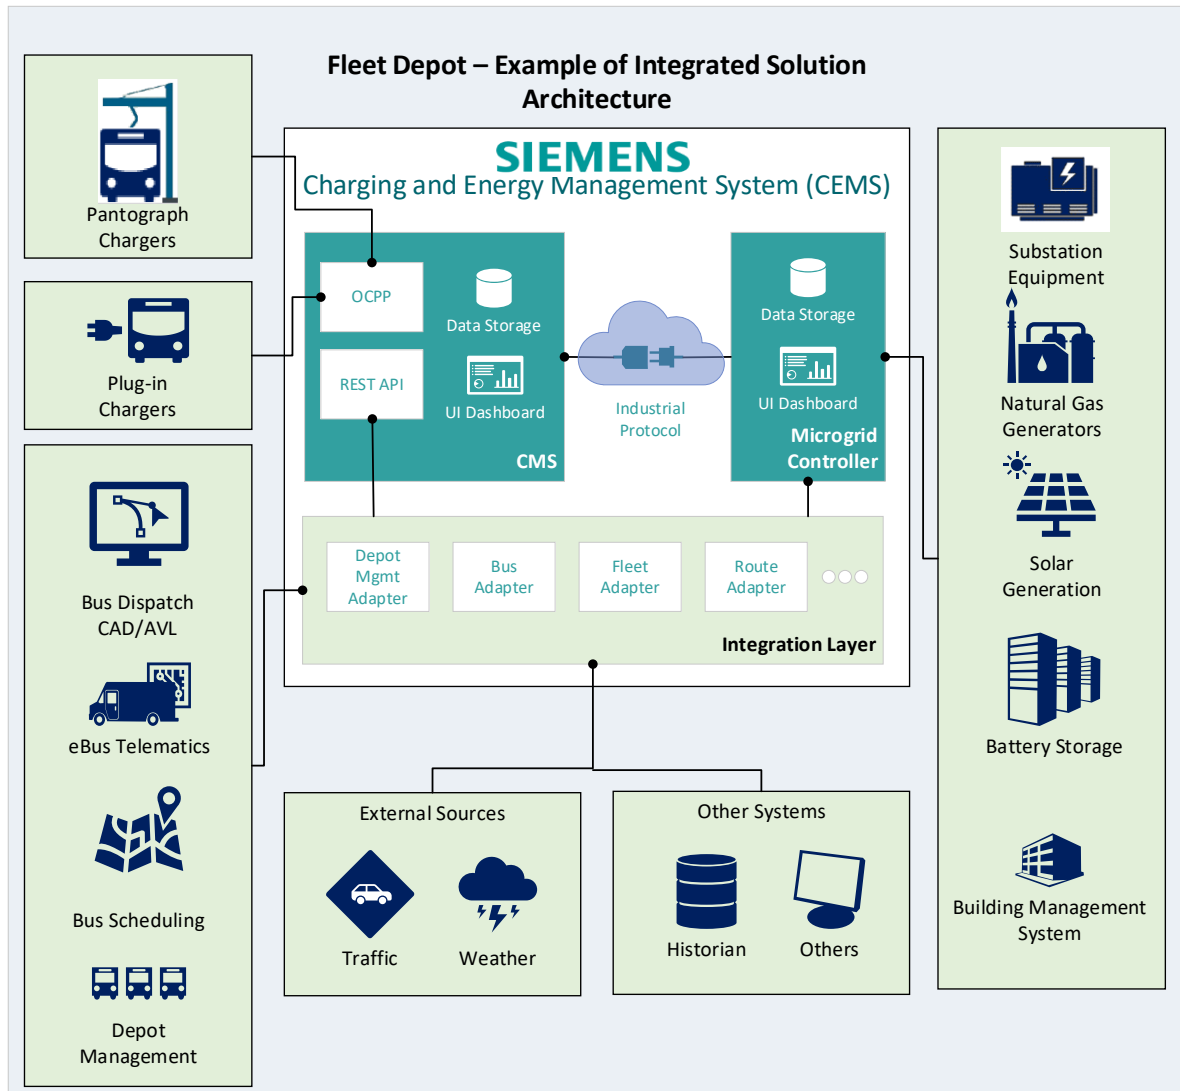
Fleet Depot – Example of Integrated Solution Architecture

Pantograph Chargers

Plug-in Chargers

Bus Dispatch CAD/AVL

eBus Telematics

Bus Scheduling

Depot Management

SIEMENS
Charging and Energy Management System (CEMS)

OCPP

REST API

Data Storage

UI Dashboard

CMS

Industrial Protocol

Data Storage

UI Dashboard

Microgrid Controller

Depot Mgmt Adapter

Bus Adapter

Fleet Adapter

Route Adapter

Integration Layer

External Sources

Traffic

Weather

Other Systems

Historian

Others

Substation Equipment

Natural Gas Generators

Solar Generation

Battery Storage

Building Management System